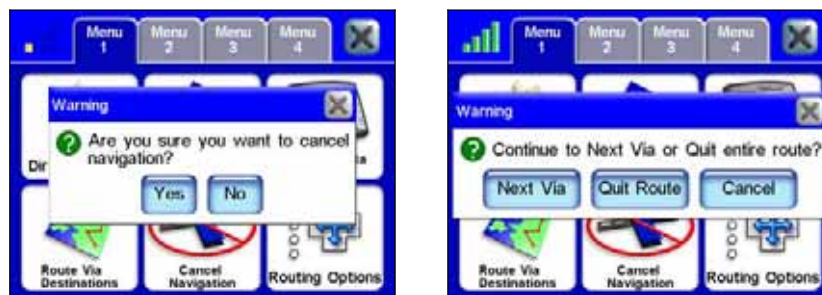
Menu 1
Menu 2
Menu 3
Menu 4

Warning

Are you sure you want to cancel navigation?

Yes
No

Di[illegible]
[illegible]a

Route Via Destinations
Cancel Navigation
Routing Options

Menu 1
Menu 2
Menu 3
Menu 4

Warning

Continue to Next Via or Quit entire route?

Next Via
Quit Route
Cancel

Route Via Destinations
Cancel Navigation
Routing Options